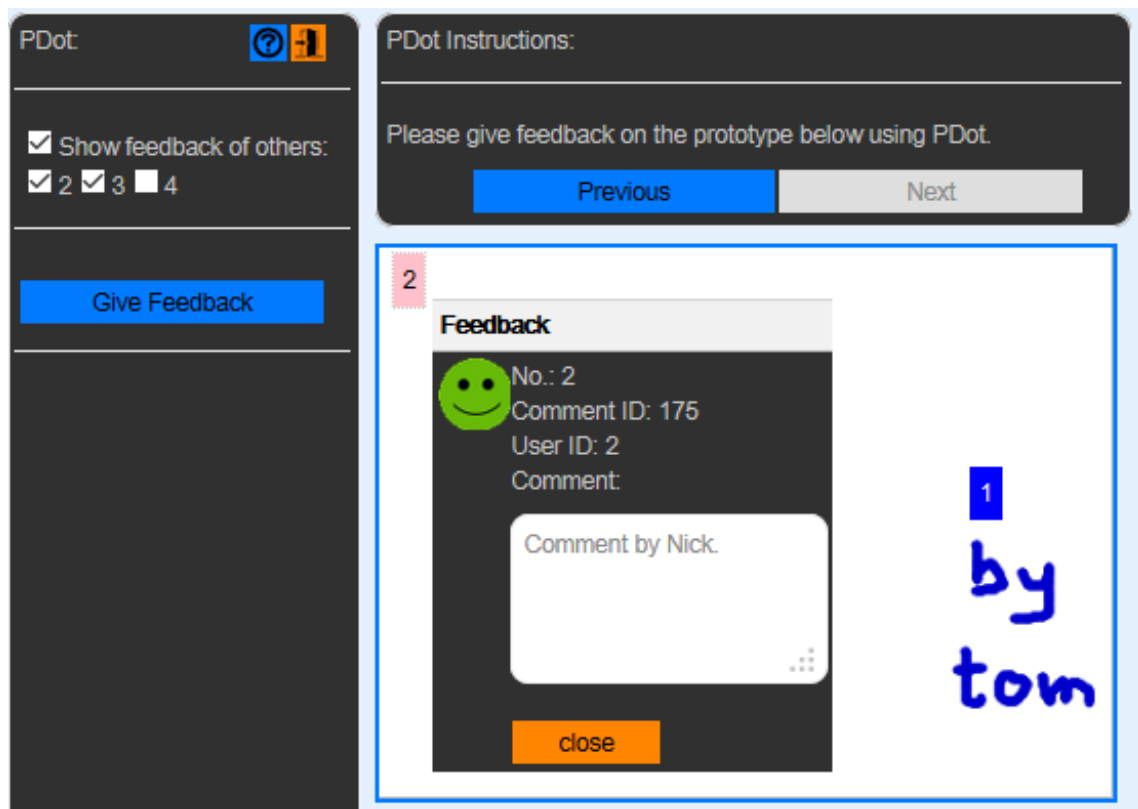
PDot:

Show feedback of others:
2 3 4

Give Feedback

PDot Instructions:

Please give feedback on the prototype below using PDot.

Previous Next

2

Feedback

No.: 2
Comment ID: 175
User ID: 2
Comment:

Comment by Nick.

close

1
by
tom